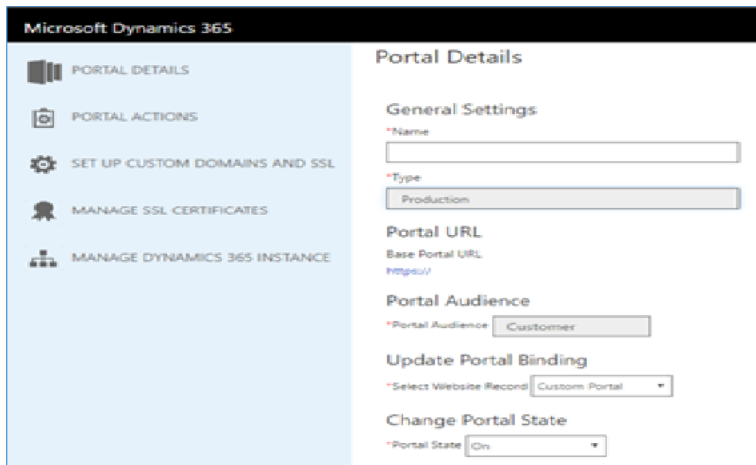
Microsoft Dynamics 365

PORTAL DETAILS

PORTAL ACTIONS

SET UP CUSTOM DOMAINS AND SSL

MANAGE SSL CERTIFICATES

MANAGE DYNAMICS 365 INSTANCE

Portal Details

General Settings

*Name

*Type

Production

Portal URL

Base Portal URL

https://

Portal Audience

*Portal Audience Customer

Update Portal Binding

*Select Website Record Custom Portal

Change Portal State

*Portal State On